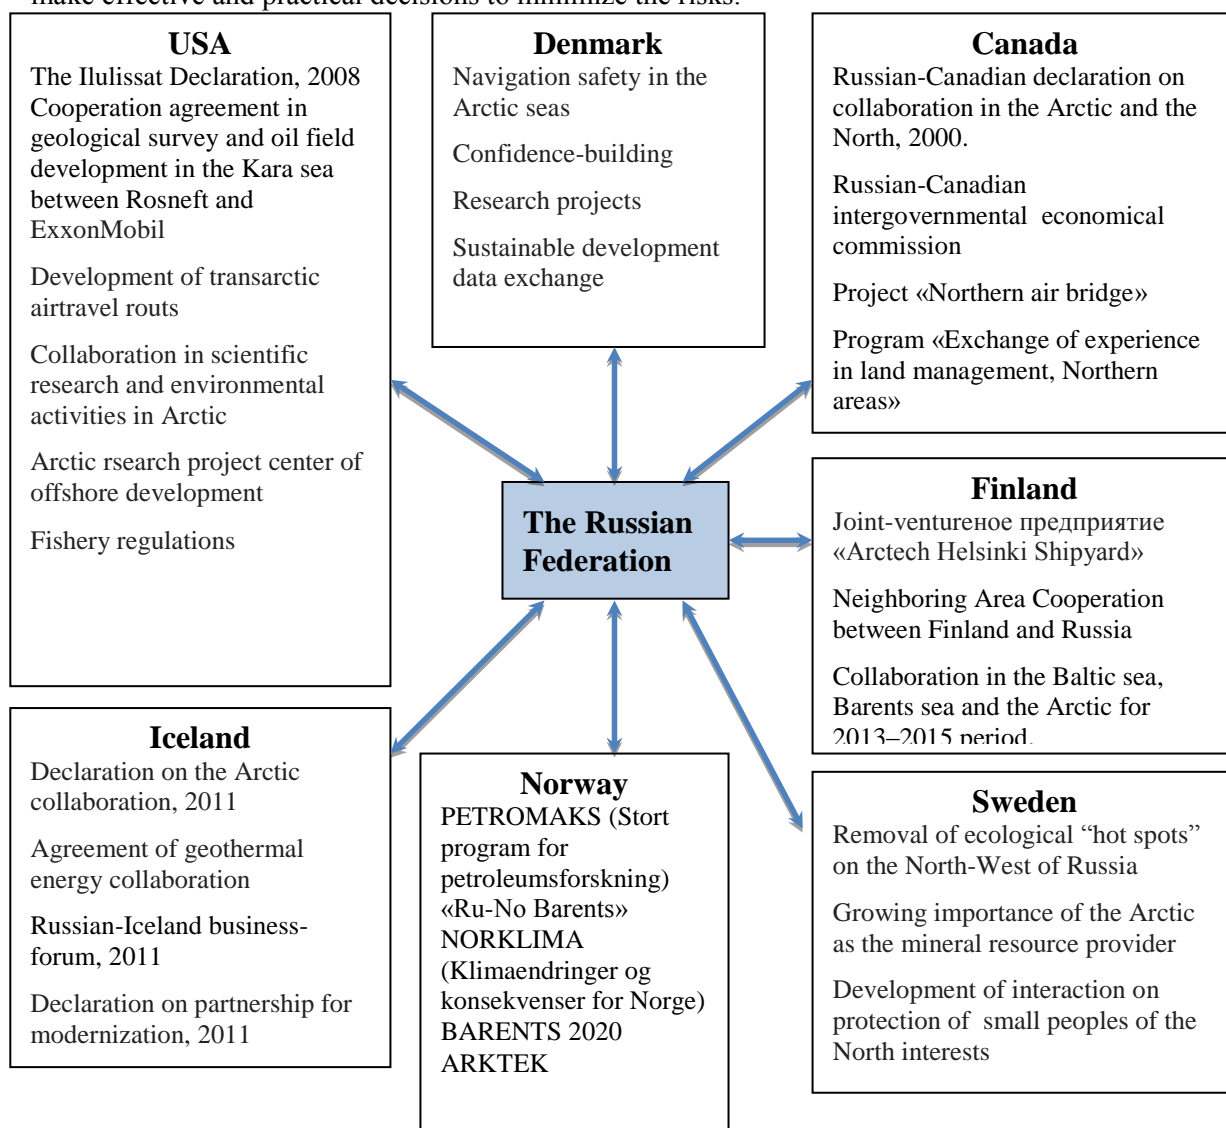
make effective and practical decisions to minimize the risks.

**USA**
The Ilulissat Declaration, 2008
Cooperation agreement in geological survey and oil field development in the Kara sea between Rosneft and ExxonMobil

Development of transarctic airtravel routs

Collaboration in scientific research and environmental activities in Arctic

Arctic rsearch project center of offshore development

Fishery regulations

**Denmark**
Navigation safety in the Arctic seas

Confidence-building

Research projects

Sustainable development data exchange

**Canada**
Russian-Canadian declaration on collaboration in the Arctic and the North, 2000.

Russian-Canadian intergovernmental economical commission

Project «Northern air bridge»

Program «Exchange of experience in land management, Northern areas»

**The Russian Federation**

**Finland**
Joint-ventureное предприятие «Arctech Helsinki Shipyard»

Neighboring Area Cooperation between Finland and Russia

Collaboration in the Baltic sea, Barents sea and the Arctic for 2013–2015 period.

**Iceland**
Declaration on the Arctic collaboration, 2011

Agreement of geothermal energy collaboration

Russian-Iceland business-forum, 2011

Declaration on partnership for modernization, 2011

**Norway**
PETROMAKS (Stort program for petroleumsforskning)
«Ru-No Barents»
NORKLIMA (Klimaendringer og konsekvenser for Norge)
BARENTS 2020
ARKTEK

**Sweden**
Removal of ecological "hot spots" on the North-West of Russia

Growing importance of the Arctic as the mineral resource provider

Development of interaction on protection of small peoples of the North interests